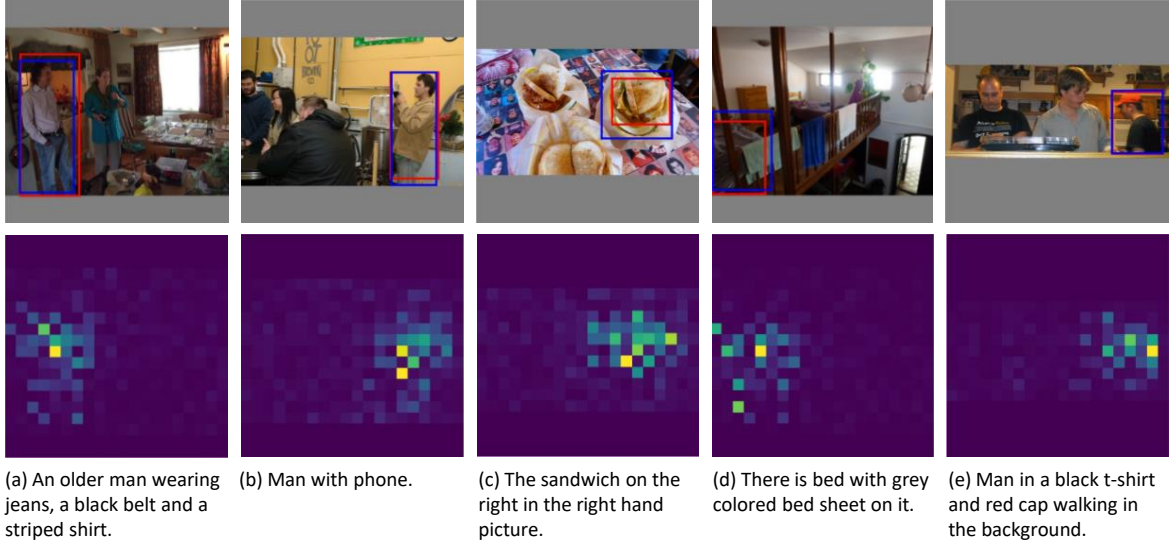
(a) An older man wearing jeans, a black belt and a striped shirt.

(b) Man with phone.

(c) The sandwich on the right in the right hand picture.

(d) There is bed with grey colored bed sheet on it.

(e) Man in a black t-shirt and red cap walking in the background.